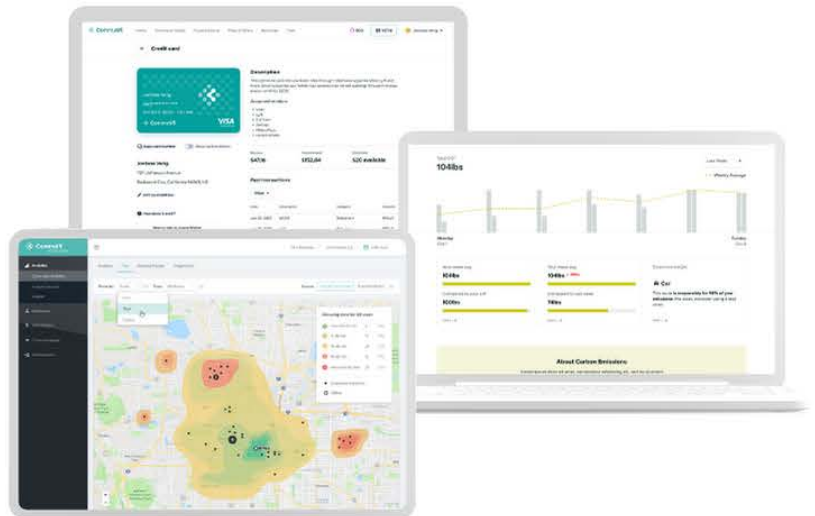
CommutR

Credit card

Description

VISA

CommutR

Past transactions

$47.16

$152.04

$20 available

104lbs

Last Week

Monthly Average

104lbs

104lbs

1000lbs

78lbs

CommutR

About Carbon Emissions